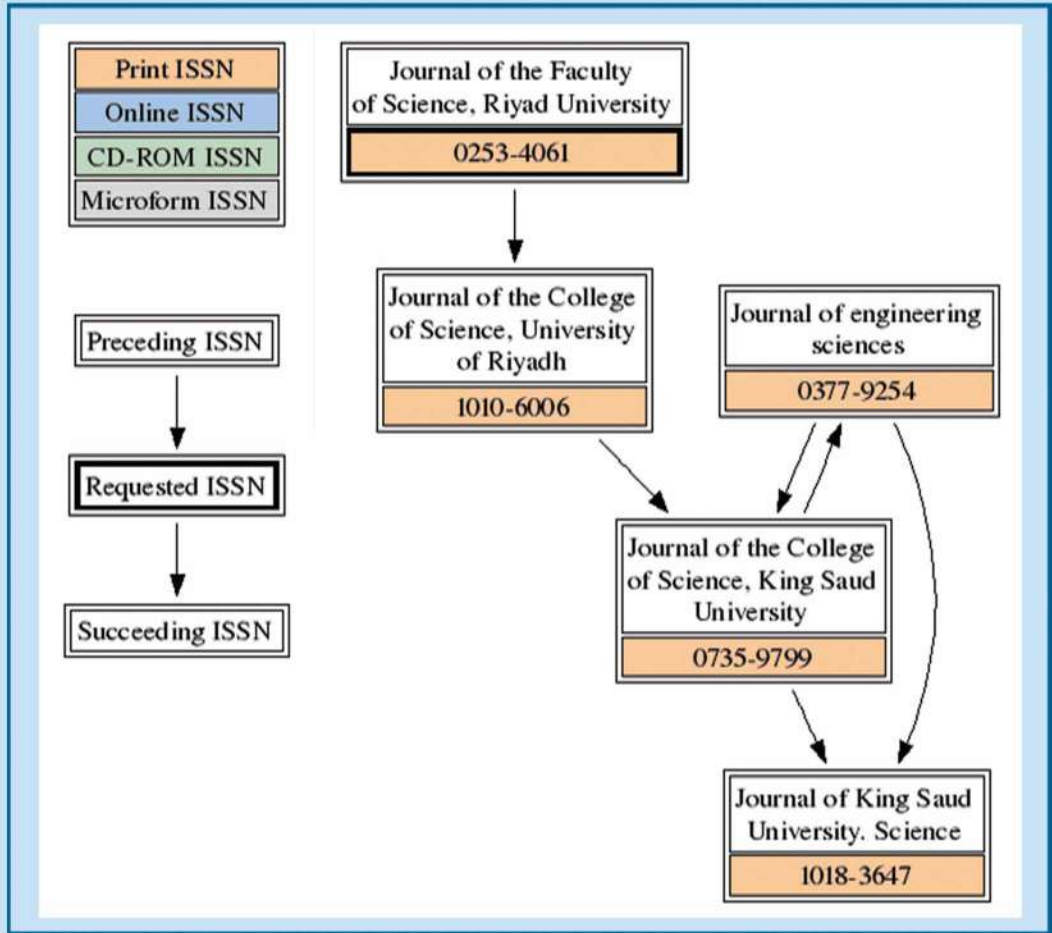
Print ISSN
Online ISSN
CD-ROM ISSN
Microform ISSN

Preceding ISSN

Requested ISSN

Succeeding ISSN

Journal of the Faculty of Science, Riyad University
0253-4061

Journal of the College of Science, University of Riyadh
1010-6006

Journal of engineering sciences
0377-9254

Journal of the College of Science, King Saud University
0735-9799

Journal of King Saud University. Science
1018-3647